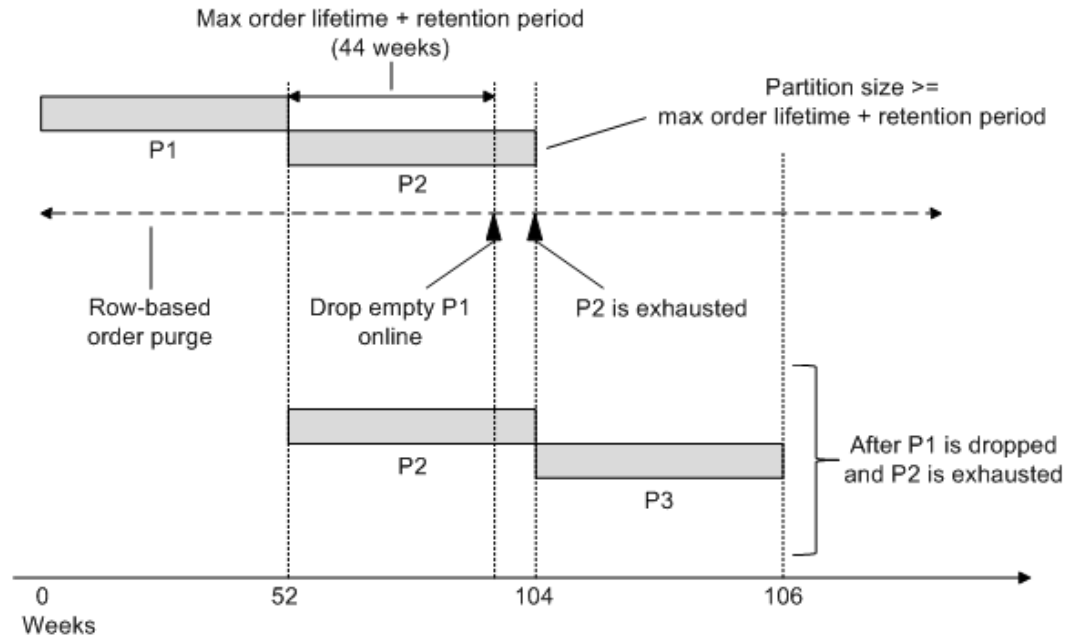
Max order lifetime + retention period
(44 weeks)

Partition size >=
max order lifetime + retention period

P1

P2

Row-based
order purge

Drop empty P1
online

P2 is exhausted

P2

P3

After P1 is dropped
and P2 is exhausted

0
Weeks

52

104

106